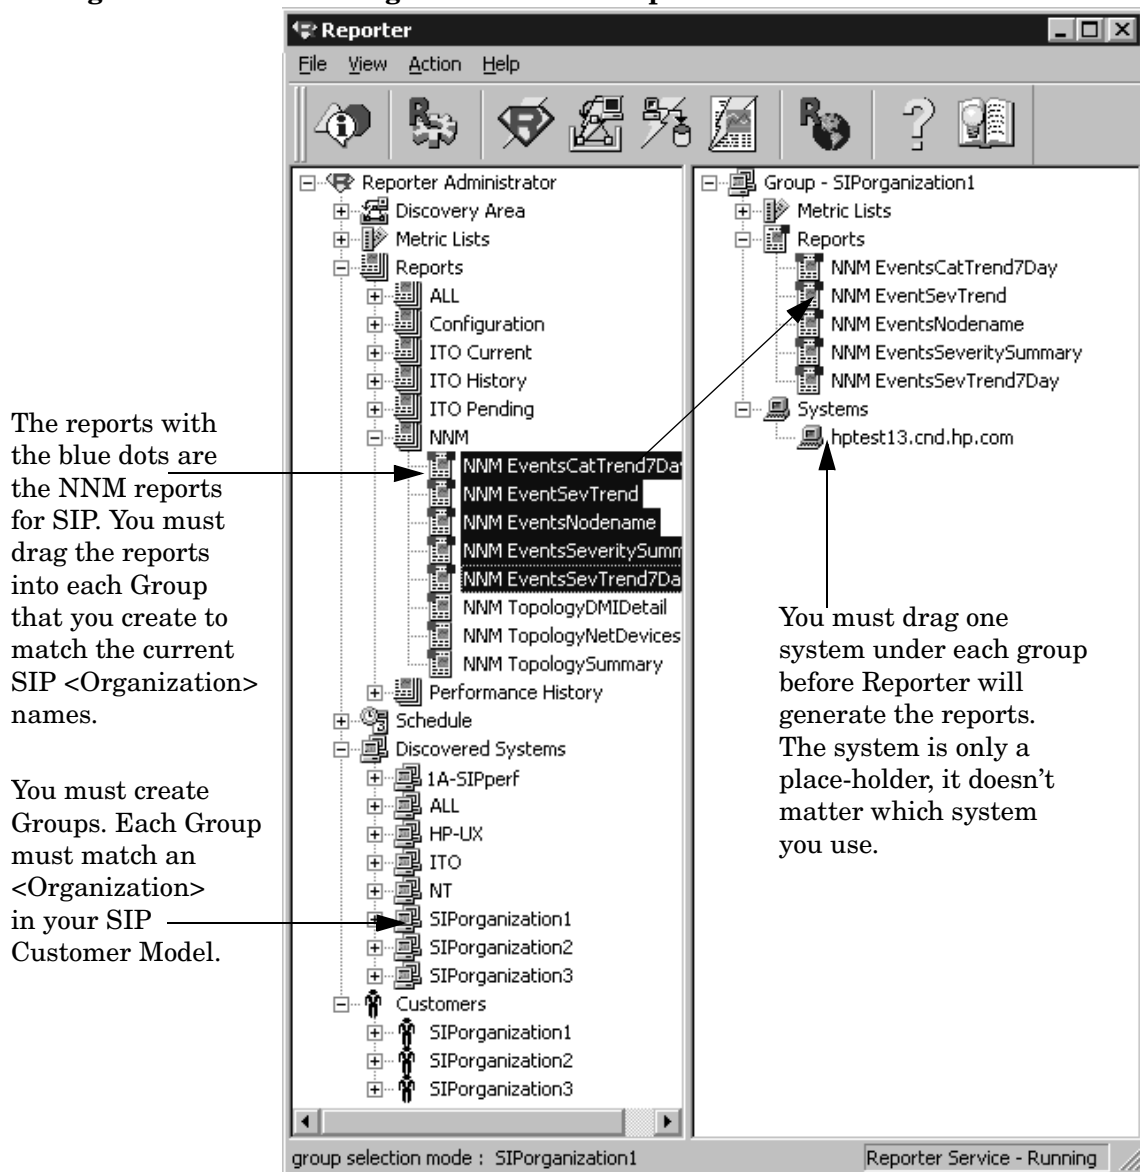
Reporter

File View Action Help

Reporter Administrator
Discovery Area
Metric Lists
Reports
ALL
Configuration
ITO Current
ITO History
ITO Pending
NNM
NNM EventsCatTrend7Day
NNM EventSevTrend
NNM EventsNodename
NNM EventsSeveritySumm
NNM EventsSevTrend7Da
NNM TopologyDMIDetail
NNM TopologyNetDevices
NNM TopologySummary
Performance History
Schedule
Discovered Systems
1A-SIPperf
ALL
HP-UX
ITO
NT
SIPorganization1
SIPorganization2
SIPorganization3
Customers
SIPorganization1
SIPorganization2
SIPorganization3

Group - SIPorganization1
Metric Lists
Reports
NNM EventsCatTrend7Day
NNM EventSevTrend
NNM EventsNodename
NNM EventsSeveritySummary
NNM EventsSevTrend7Day
Systems
hptest13.cnd.hp.com

The reports with the blue dots are the NNM reports for SIP. You must drag the reports into each Group that you create to match the current SIP <Organization> names.

You must create Groups. Each Group must match an <Organization> in your SIP Customer Model.

You must drag one system under each group before Reporter will generate the reports. The system is only a place-holder, it doesn't matter which system you use.

group selection mode : SIPorganization1

Reporter Service - Running